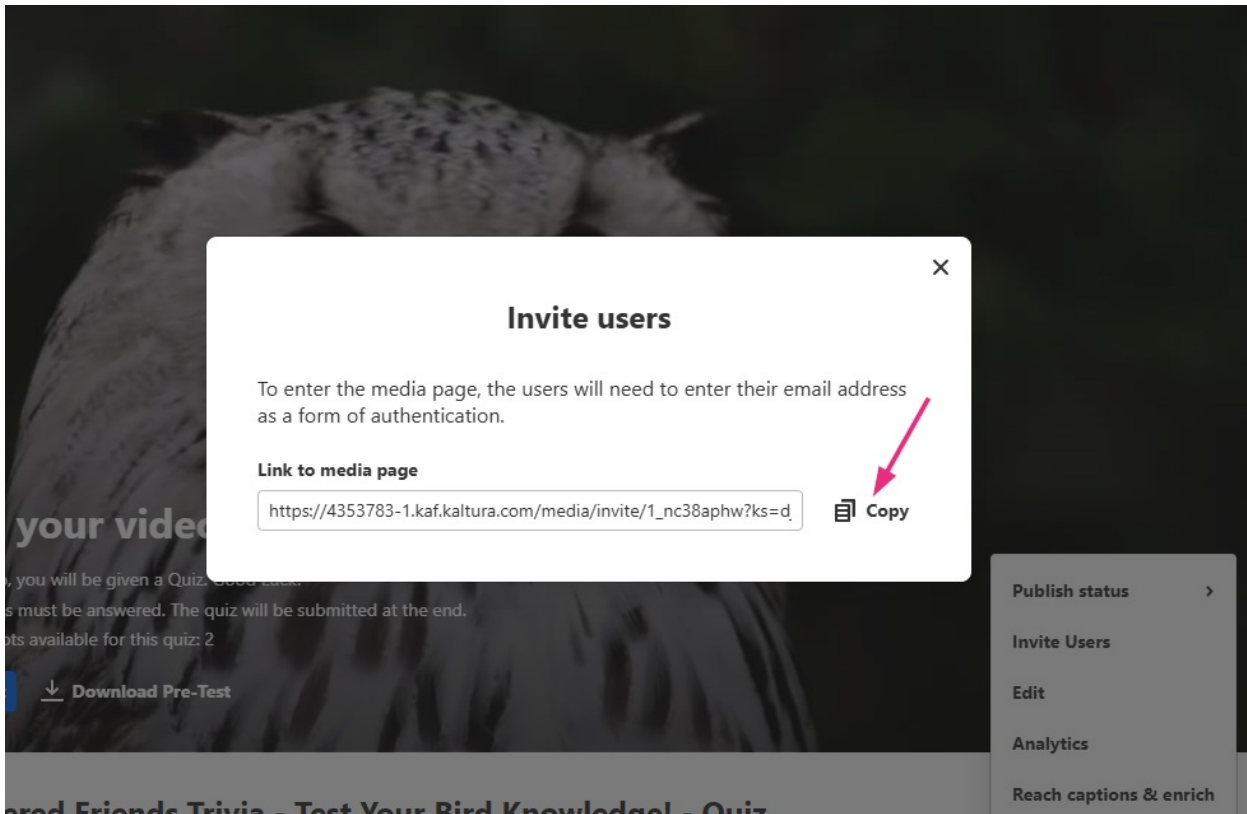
×

Invite users

To enter the media page, the users will need to enter their email address as a form of authentication.

Link to media page

https://4353783-1.kaf.kaltura.com/media/invite/1_nc38aphw?ks=d

Copy

your vide

, you will be given a Quiz. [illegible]

s must be answered. The quiz will be submitted at the end.

pts available for this quiz: 2

Download Pre-Test

Publish status >

Invite Users

Edit

Analytics

Reach captions & enrich

ered Friends Trivia - Test Your Bird Knowledge! - Quiz